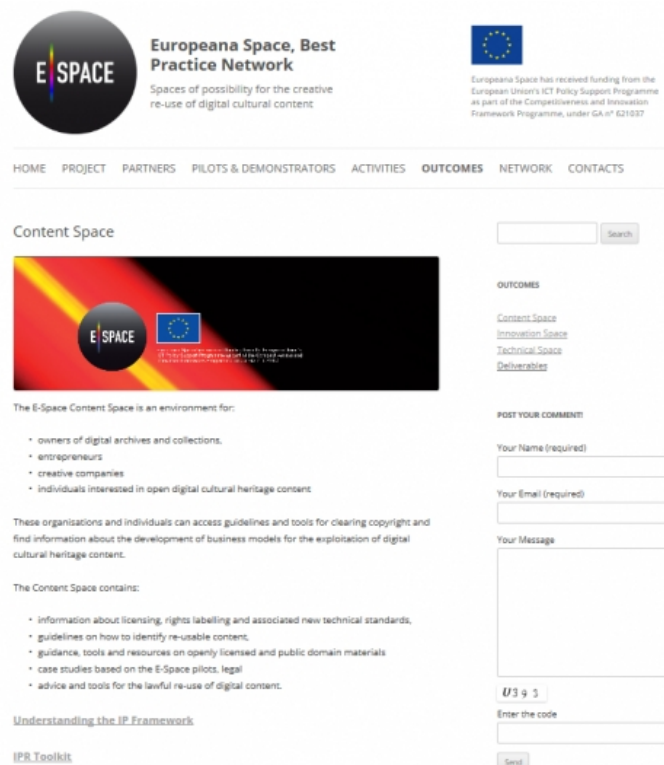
E|SPACE

Europeana Space, Best Practice Network

Spaces of possibility for the creative re-use of digital cultural content

Europeana Space has received funding from the European Union's ICT Policy Support Programme as part of the Competitiveness and Innovation Framework Programme, under GA n° 621037

HOME PROJECT PARTNERS PILOTS & DEMONSTRATORS ACTIVITIES OUTCOMES NETWORK CONTACTS

Content Space

E|SPACE

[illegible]

The E-Space Content Space is an environment for:

- owners of digital archives and collections,
- entrepreneurs
- creative companies
- individuals interested in open digital cultural heritage content

These organisations and individuals can access guidelines and tools for clearing copyright and find information about the development of business models for the exploitation of digital cultural heritage content.

The Content Space contains:

- information about licensing, rights labelling and associated new technical standards,
- guidelines on how to identify re-usable content,
- guidance, tools and resources on openly licensed and public domain materials
- case studies based on the E-Space pilots, legal
- advice and tools for the lawful re-use of digital content.

Understanding the IP Framework

IPR Toolkit

Search

OUTCOMES

Content Space
Innovation Space
Technical Space
Deliverables

POST YOUR COMMENT!

Your Name (required)

Your Email (required)

Your Message

U393

Enter the code

Send